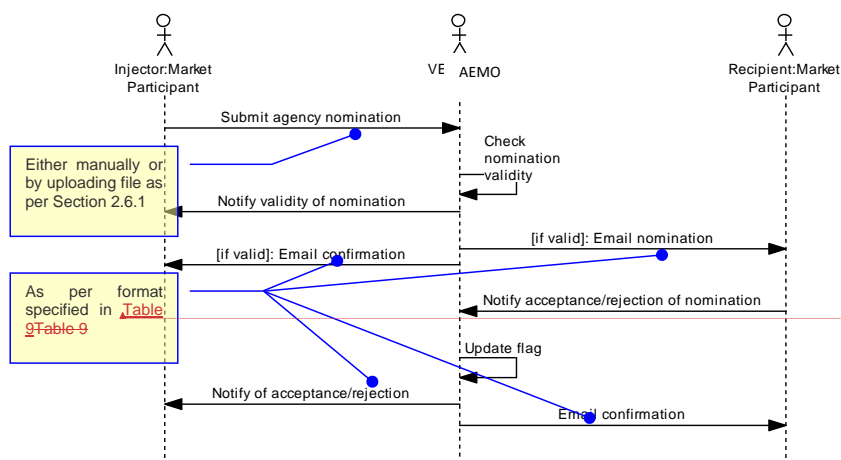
Injector:Market Participant

VE AEMO

Recipient:Market Participant

Submit agency nomination

Check nomination validity

Either manually or by uploading file as per Section 2.6.1

Notify validity of nomination

[if valid]: Email confirmation

[if valid]: Email nomination

As per format specified in Table 9Table 9

Notify acceptance/rejection of nomination

Update flag

Notify of acceptance/rejection

Email confirmation